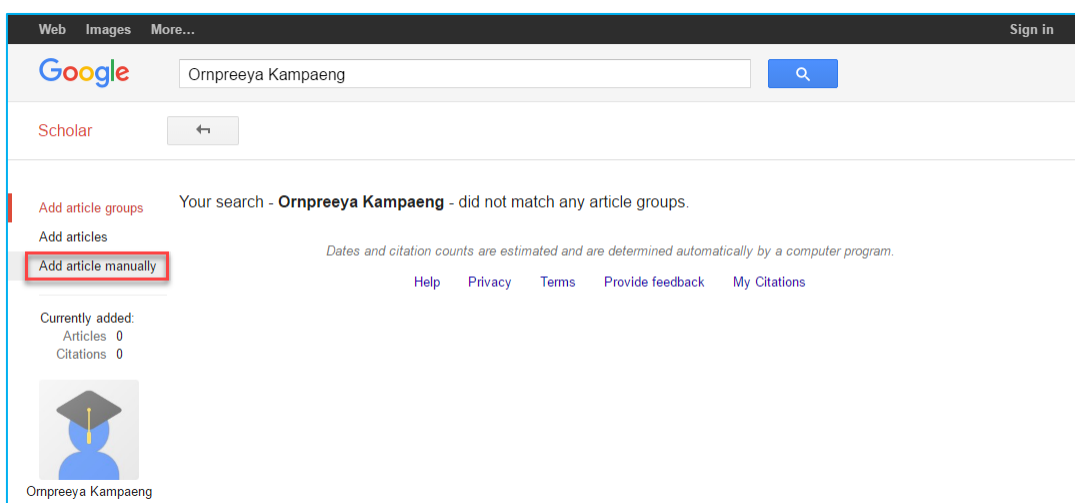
Web Images More... Sign in

Google Ornpreeya Kampaeng

Scholar

Add article groups
Add articles
Add article manually

Currently added:
Articles 0
Citations 0

Ornpreeya Kampaeng

Your search - **Ornpreeya Kampaeng** - did not match any article groups.

Dates and citation counts are estimated and are determined automatically by a computer program.

Help Privacy Terms Provide feedback My Citations